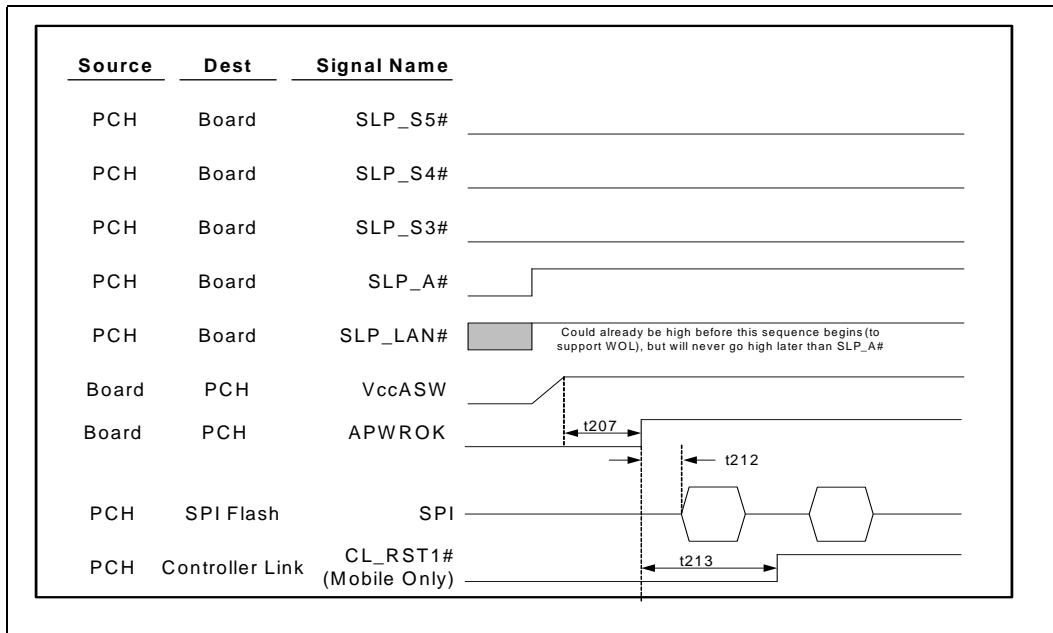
| Source | Dest | Signal Name |
|---|---|---|
| PCH | Board | SLP_S5# |
| PCH | Board | SLP_S4# |
| PCH | Board | SLP_S3# |
| PCH | Board | SLP_A# |
| PCH | Board | SLP_LAN# |
| Board | PCH | VccASW |
| Board | PCH | APWROK |
| PCH | SPI Flash | SPI |
| PCH | Controller Link | CL_RST1# (Mobile Only) |

Could already be high before this sequence begins (to support WOL), but will never go high later than SLP_A#

t207

t212

t213